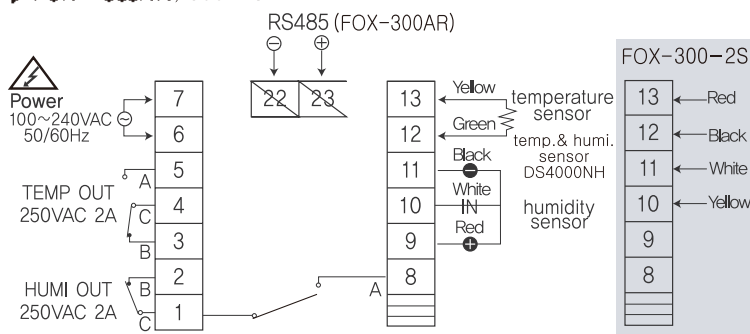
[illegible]

RS485 (FOX-300AR)

⊖ ⊕

22 23

Power
100~240VAC
50/60Hz

7
6

TEMP OUT
250VAC 2A

A
C
B

5
4
3

HUMI OUT
250VAC 2A

B
C

2
1

A

13
12
11
10
9
8

Yellow
Green
Black
White
IN
Red

temperature sensor
temp.& humi. sensor
DS4000NH
humidity sensor

FOX-300-2S

| 13 | Red |
|---|---|
| 12 | Black |
| 11 | White |
| 10 | Yellow |
| 9 | |
| 8 | |